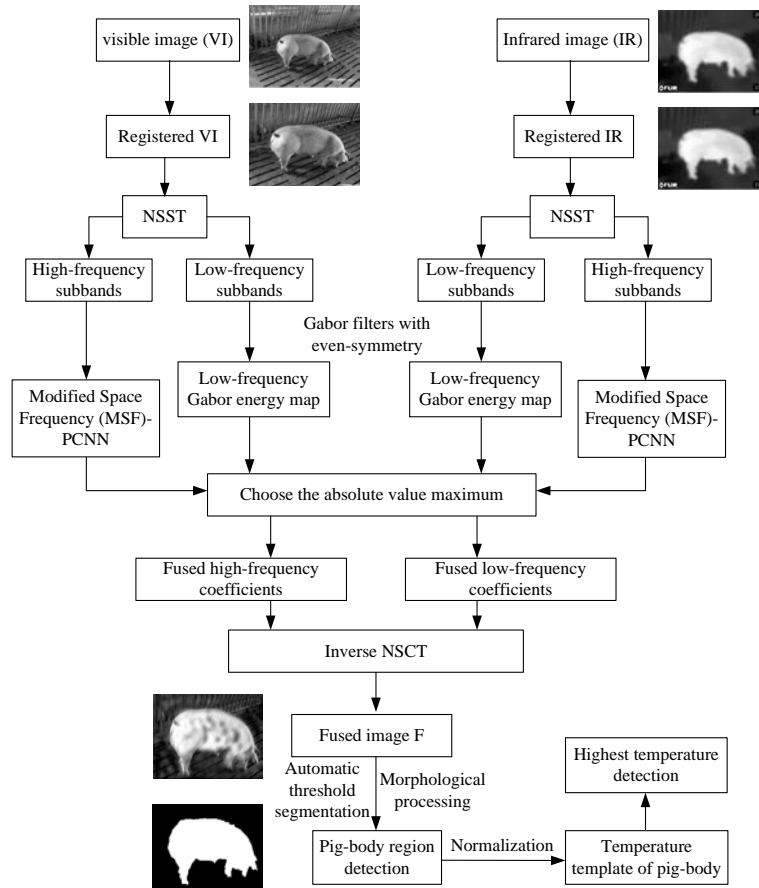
visible image (VI)

Infrared image (IR)

Registered VI

Registered IR

NSST

NSST

High-frequency subbands

Low-frequency subbands

Low-frequency subbands

High-frequency subbands

Gabor filters with even-symmetry

Modified Space Frequency (MSF)-PCNN

Low-frequency Gabor energy map

Low-frequency Gabor energy map

Modified Space Frequency (MSF)-PCNN

Choose the absolute value maximum

Fused high-frequency coefficients

Fused low-frequency coefficients

Inverse NSCT

Fused image F

Highest temperature detection

Automatic threshold segmentation

Morphological processing

Pig-body region detection

Normalization

Temperature template of pig-body